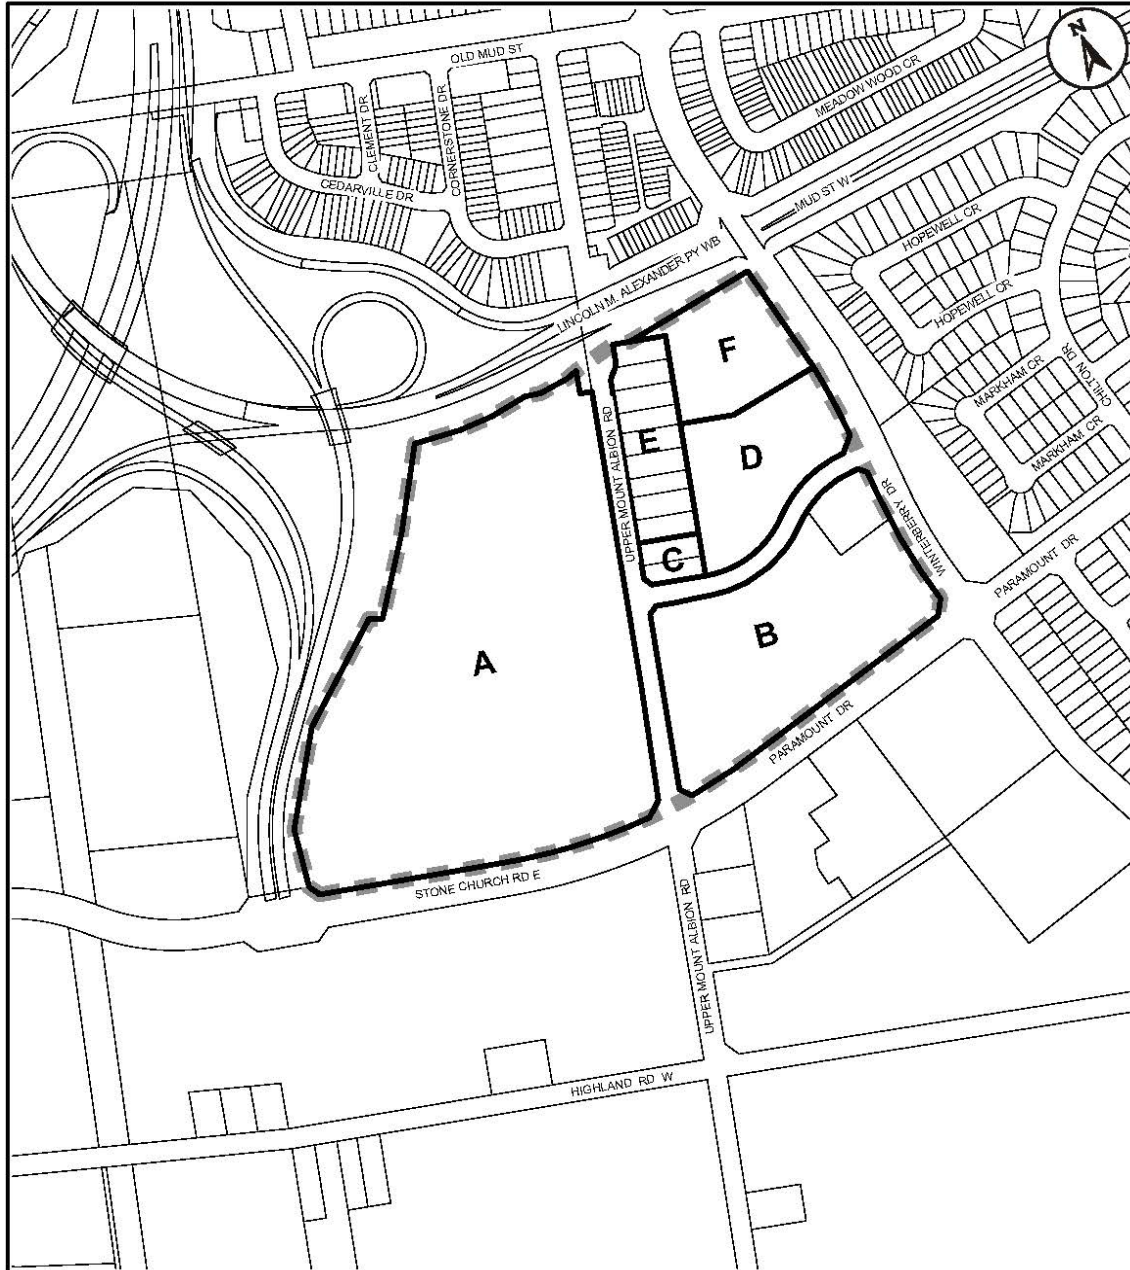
N

OLD MUD ST

MEADOW WOOD CR

CLEMENT DR

CORNERSTONE DR

CEDARVILLE DR

MUD ST W

HOPEWELL CR

HOPEWELL CR

LINCOLN M. ALEXANDER PY WB

F

MARKHAM CR

CHILTON DR

UPPER MOUNT ALBION RD

E

D

MARKHAM CR

WINTERBERRY DR

C

PARAMOUNT DR

B

A

PARAMOUNT DR

STONE CHURCH RD E

UPPER MOUNT ALBION RD

HIGHLAND RD W